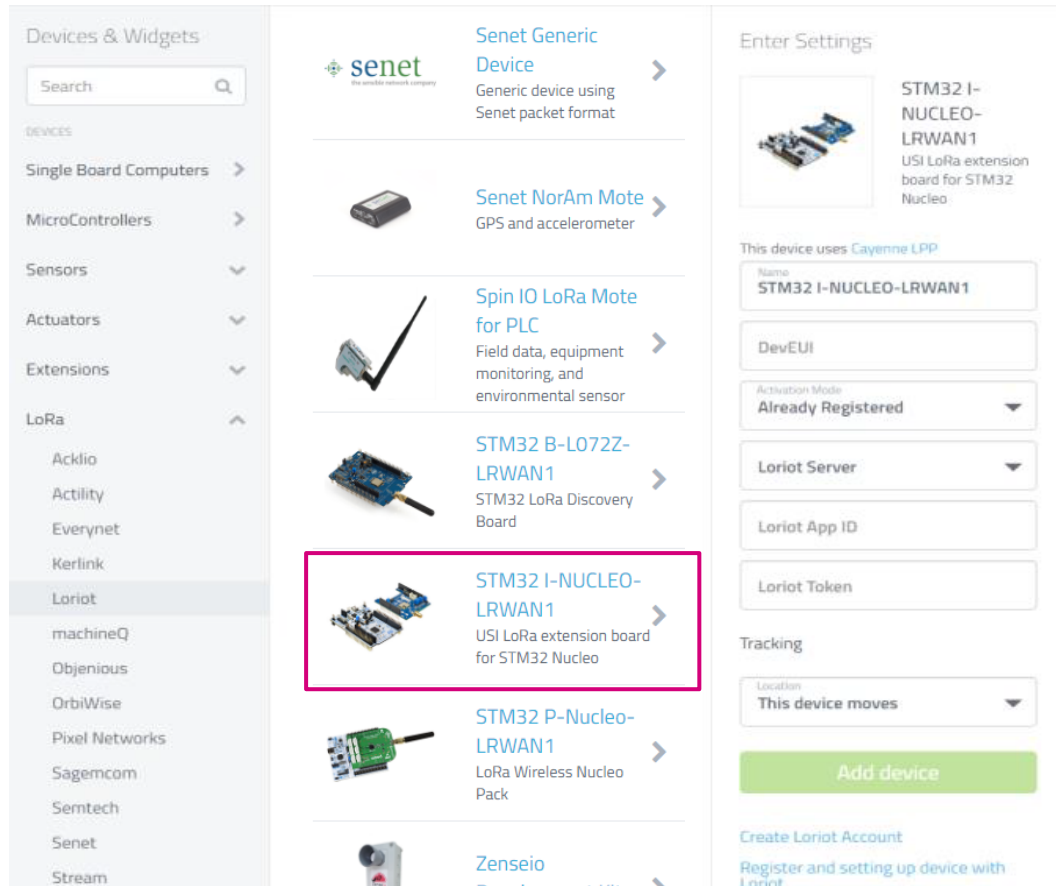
Devices & Widgets

Search

DEVICES

Single Board Computers

MicroControllers

Sensors

Actuators

Extensions

LoRa

Acklio

Actility

Everynet

Kerlink

Loriot

machineQ

Objenious

OrbiWise

Pixel Networks

Sagemcom

Semtech

Senet

Stream

senet
the smarter network company

Senet Generic Device
Generic device using Senet packet format

Senet NorAm Mote
GPS and accelerometer

Spin IO LoRa Mote for PLC
Field data, equipment monitoring, and environmental sensor

STM32 B-L072Z-LRWAN1
STM32 LoRa Discovery Board

STM32 I-NUCLEO-LRWAN1
USI LoRa extension board for STM32 Nucleo

STM32 P-Nucleo-LRWAN1
LoRa Wireless Nucleo Pack

Zenseio
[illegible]

Enter Settings

STM32 I-NUCLEO-LRWAN1
USI LoRa extension board for STM32 Nucleo

This device uses Cayenne LPP

Name
STM32 I-NUCLEO-LRWAN1

DevEUI

Activation Mode
Already Registered

Loriot Server

Loriot App ID

Loriot Token

Tracking

Location
This device moves

Add device

Create Loriot Account

Register and setting up device with Loriot